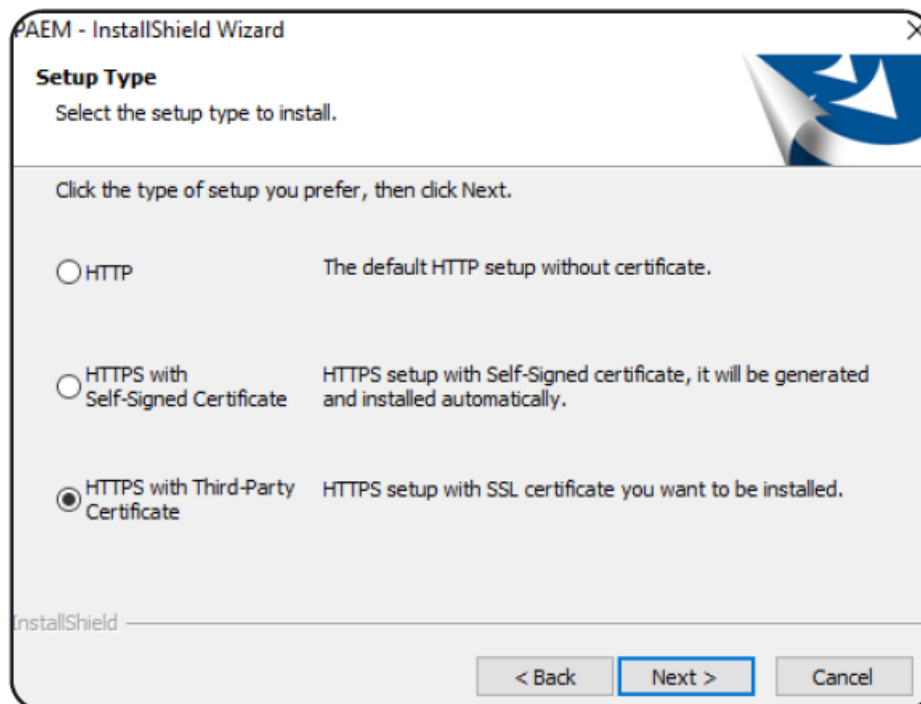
PAEM - InstallShield Wizard

Setup Type

Select the setup type to install.

Click the type of setup you prefer, then click Next.

HTTP The default HTTP setup without certificate.

HTTPS with Self-Signed Certificate HTTPS setup with Self-Signed certificate, it will be generated and installed automatically.

HTTPS with Third-Party Certificate HTTPS setup with SSL certificate you want to be installed.

InstallShield

< Back Next > Cancel